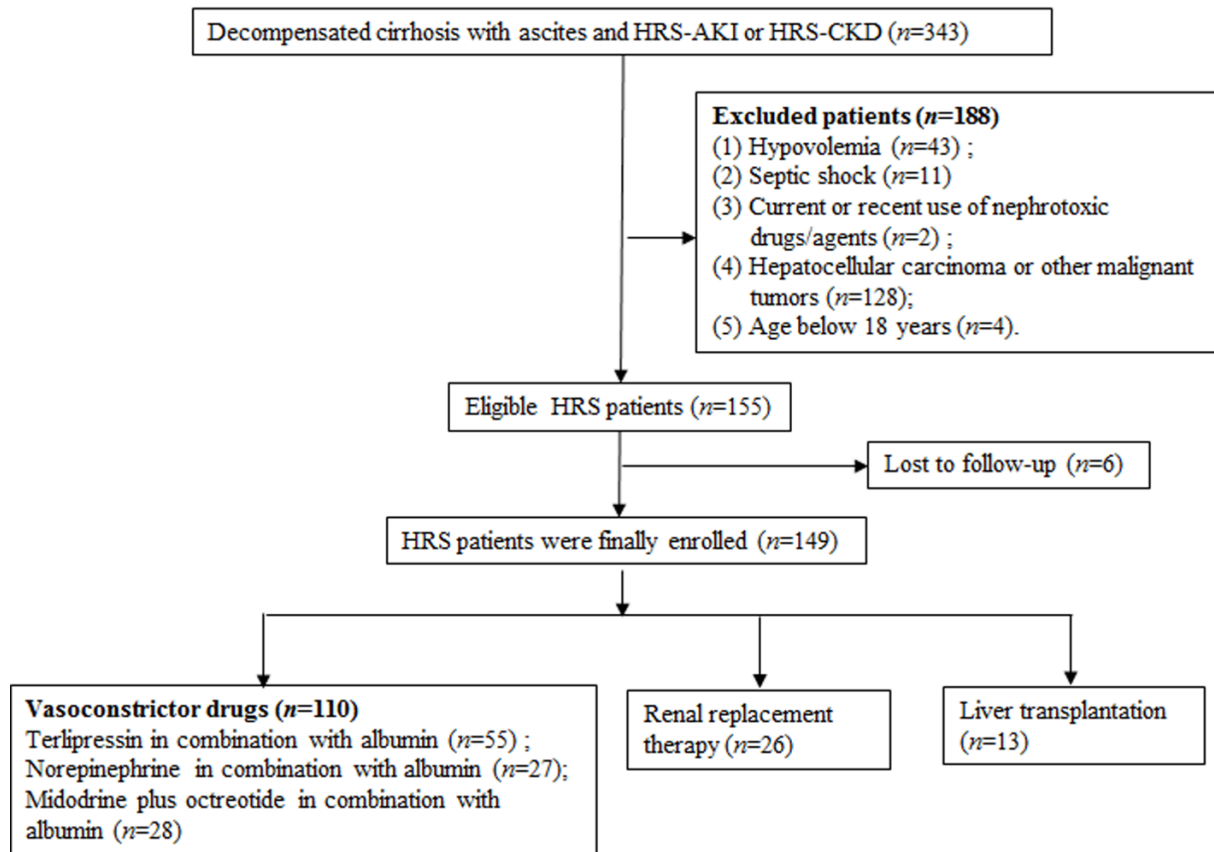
Decompensated cirrhosis with ascites and HRS-AKI or HRS-CKD (n=343)

Excluded patients (n=188)
(1) Hypovolemia (n=43) ;
(2) Septic shock (n=11)
(3) Current or recent use of nephrotoxic drugs/agents (n=2) ;
(4) Hepatocellular carcinoma or other malignant tumors (n=128);
(5) Age below 18 years (n=4).

Eligible HRS patients (n=155)

Lost to follow-up (n=6)

HRS patients were finally enrolled (n=149)

Vasoconstrictor drugs (n=110)
Terlipressin in combination with albumin (n=55) ;
Norepinephrine in combination with albumin (n=27);
Midodrine plus octreotide in combination with albumin (n=28)

Renal replacement therapy (n=26)

Liver transplantation (n=13)